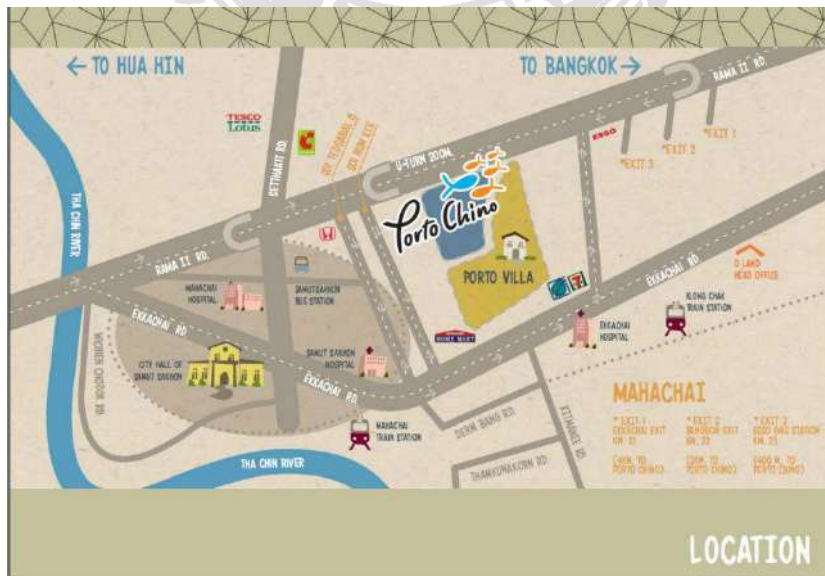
← TO HUA HIN

TO BANGKOK →

RAMA II RD.

TESCO Lotus

SETTHAKIT RD.

U-TURN 200M.

ESSO

EXIT 1

EXIT 2

EXIT 3

Porto Chino

RAMA II RD.

PORTO VILLA

O LAND HEAD OFFICE

EKKACHAI RD.

MAHACHAI HOSPITAL

SAMUT SAKHON BUS STATION

KLONG CHAK TRAIN STATION

EKKACHAI RD.

HOME MART

EKKACHAI HOSPITAL

THA CHIN RIVER

CITY HALL OF SAMUT SAKHON

SAMUT SAKHON HOSPITAL

EKKACHAI RD.

MAHACHAI

WICHIEN CHODOK RD.

MAHACHAI TRAIN STATION

DERM BANG RD.

KITMANEE RD.

* EXIT 1 EKKACHAI EXIT KM. 21

* EXIT 2 BANGBON EXIT KM. 23

* EXIT 3 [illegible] KM. 25

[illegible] TO PORTO CHINO

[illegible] TO PORTO CHINO

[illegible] TO PORTO CHINO

THANKONAKORN RD.

THA CHIN RIVER

LOCATION